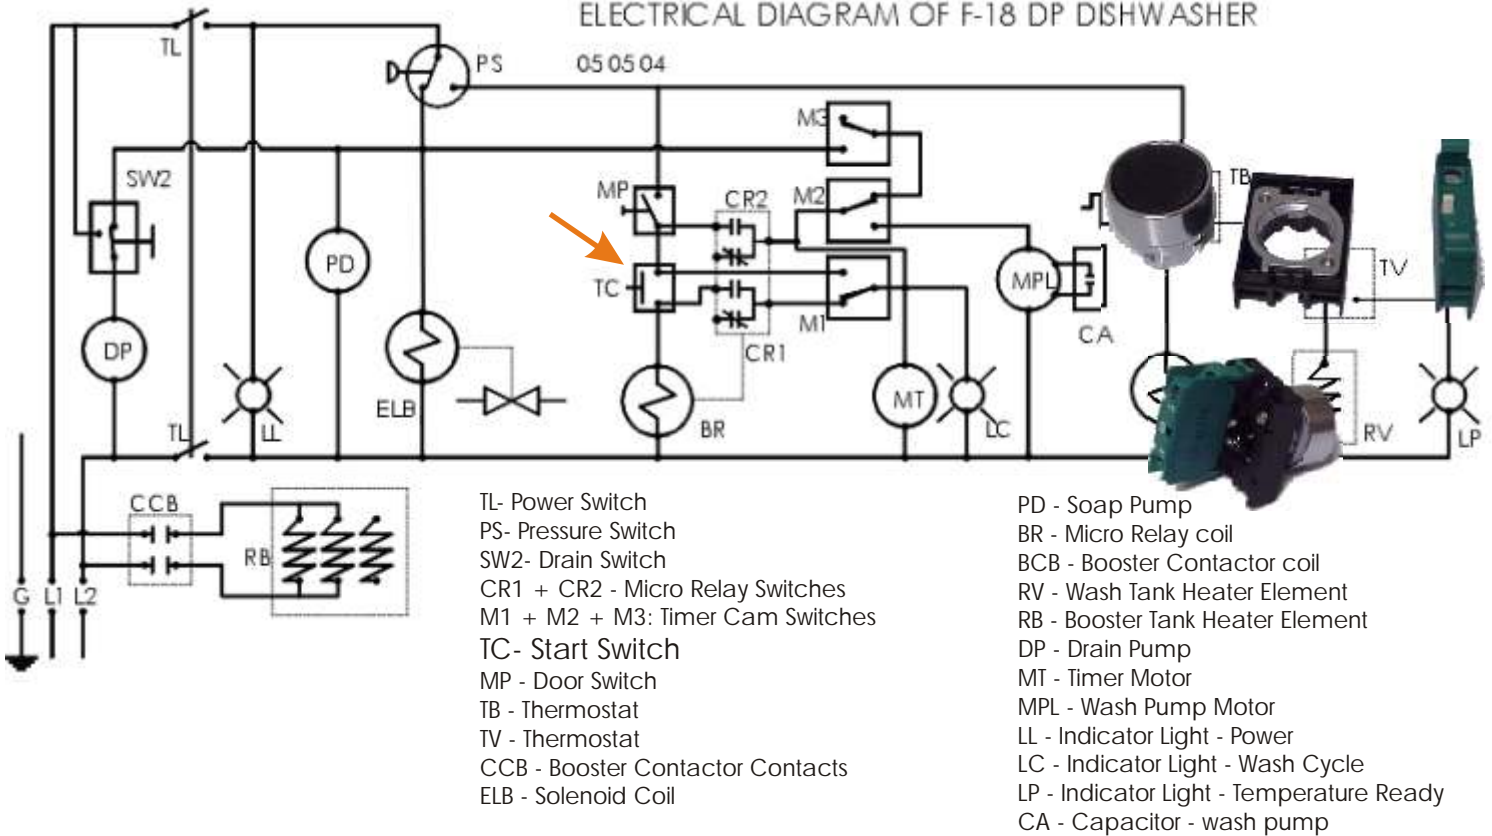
ELECTRICAL DIAGRAM OF F-18 DP DISHWASHER

TL PS 05 05 04 M3 SW2 MP CR2 M2 TB PD TC M1 MPL TV DP CA CR1 ELB BR MT LL LC RV LP TL CCB RB G L1 L2

TL- Power Switch
PS- Pressure Switch
SW2- Drain Switch
CR1 + CR2 - Micro Relay Switches
M1 + M2 + M3: Timer Cam Switches
TC- Start Switch
MP - Door Switch
TB - Thermostat
TV - Thermostat
CCB - Booster Contactor Contacts
ELB - Solenoid Coil

PD - Soap Pump
BR - Micro Relay coil
BCB - Booster Contactor coil
RV - Wash Tank Heater Element
RB - Booster Tank Heater Element
DP - Drain Pump
MT - Timer Motor
MPL - Wash Pump Motor
LL - Indicator Light - Power
LC - Indicator Light - Wash Cycle
LP - Indicator Light - Temperature Ready
CA - Capacitor - wash pump